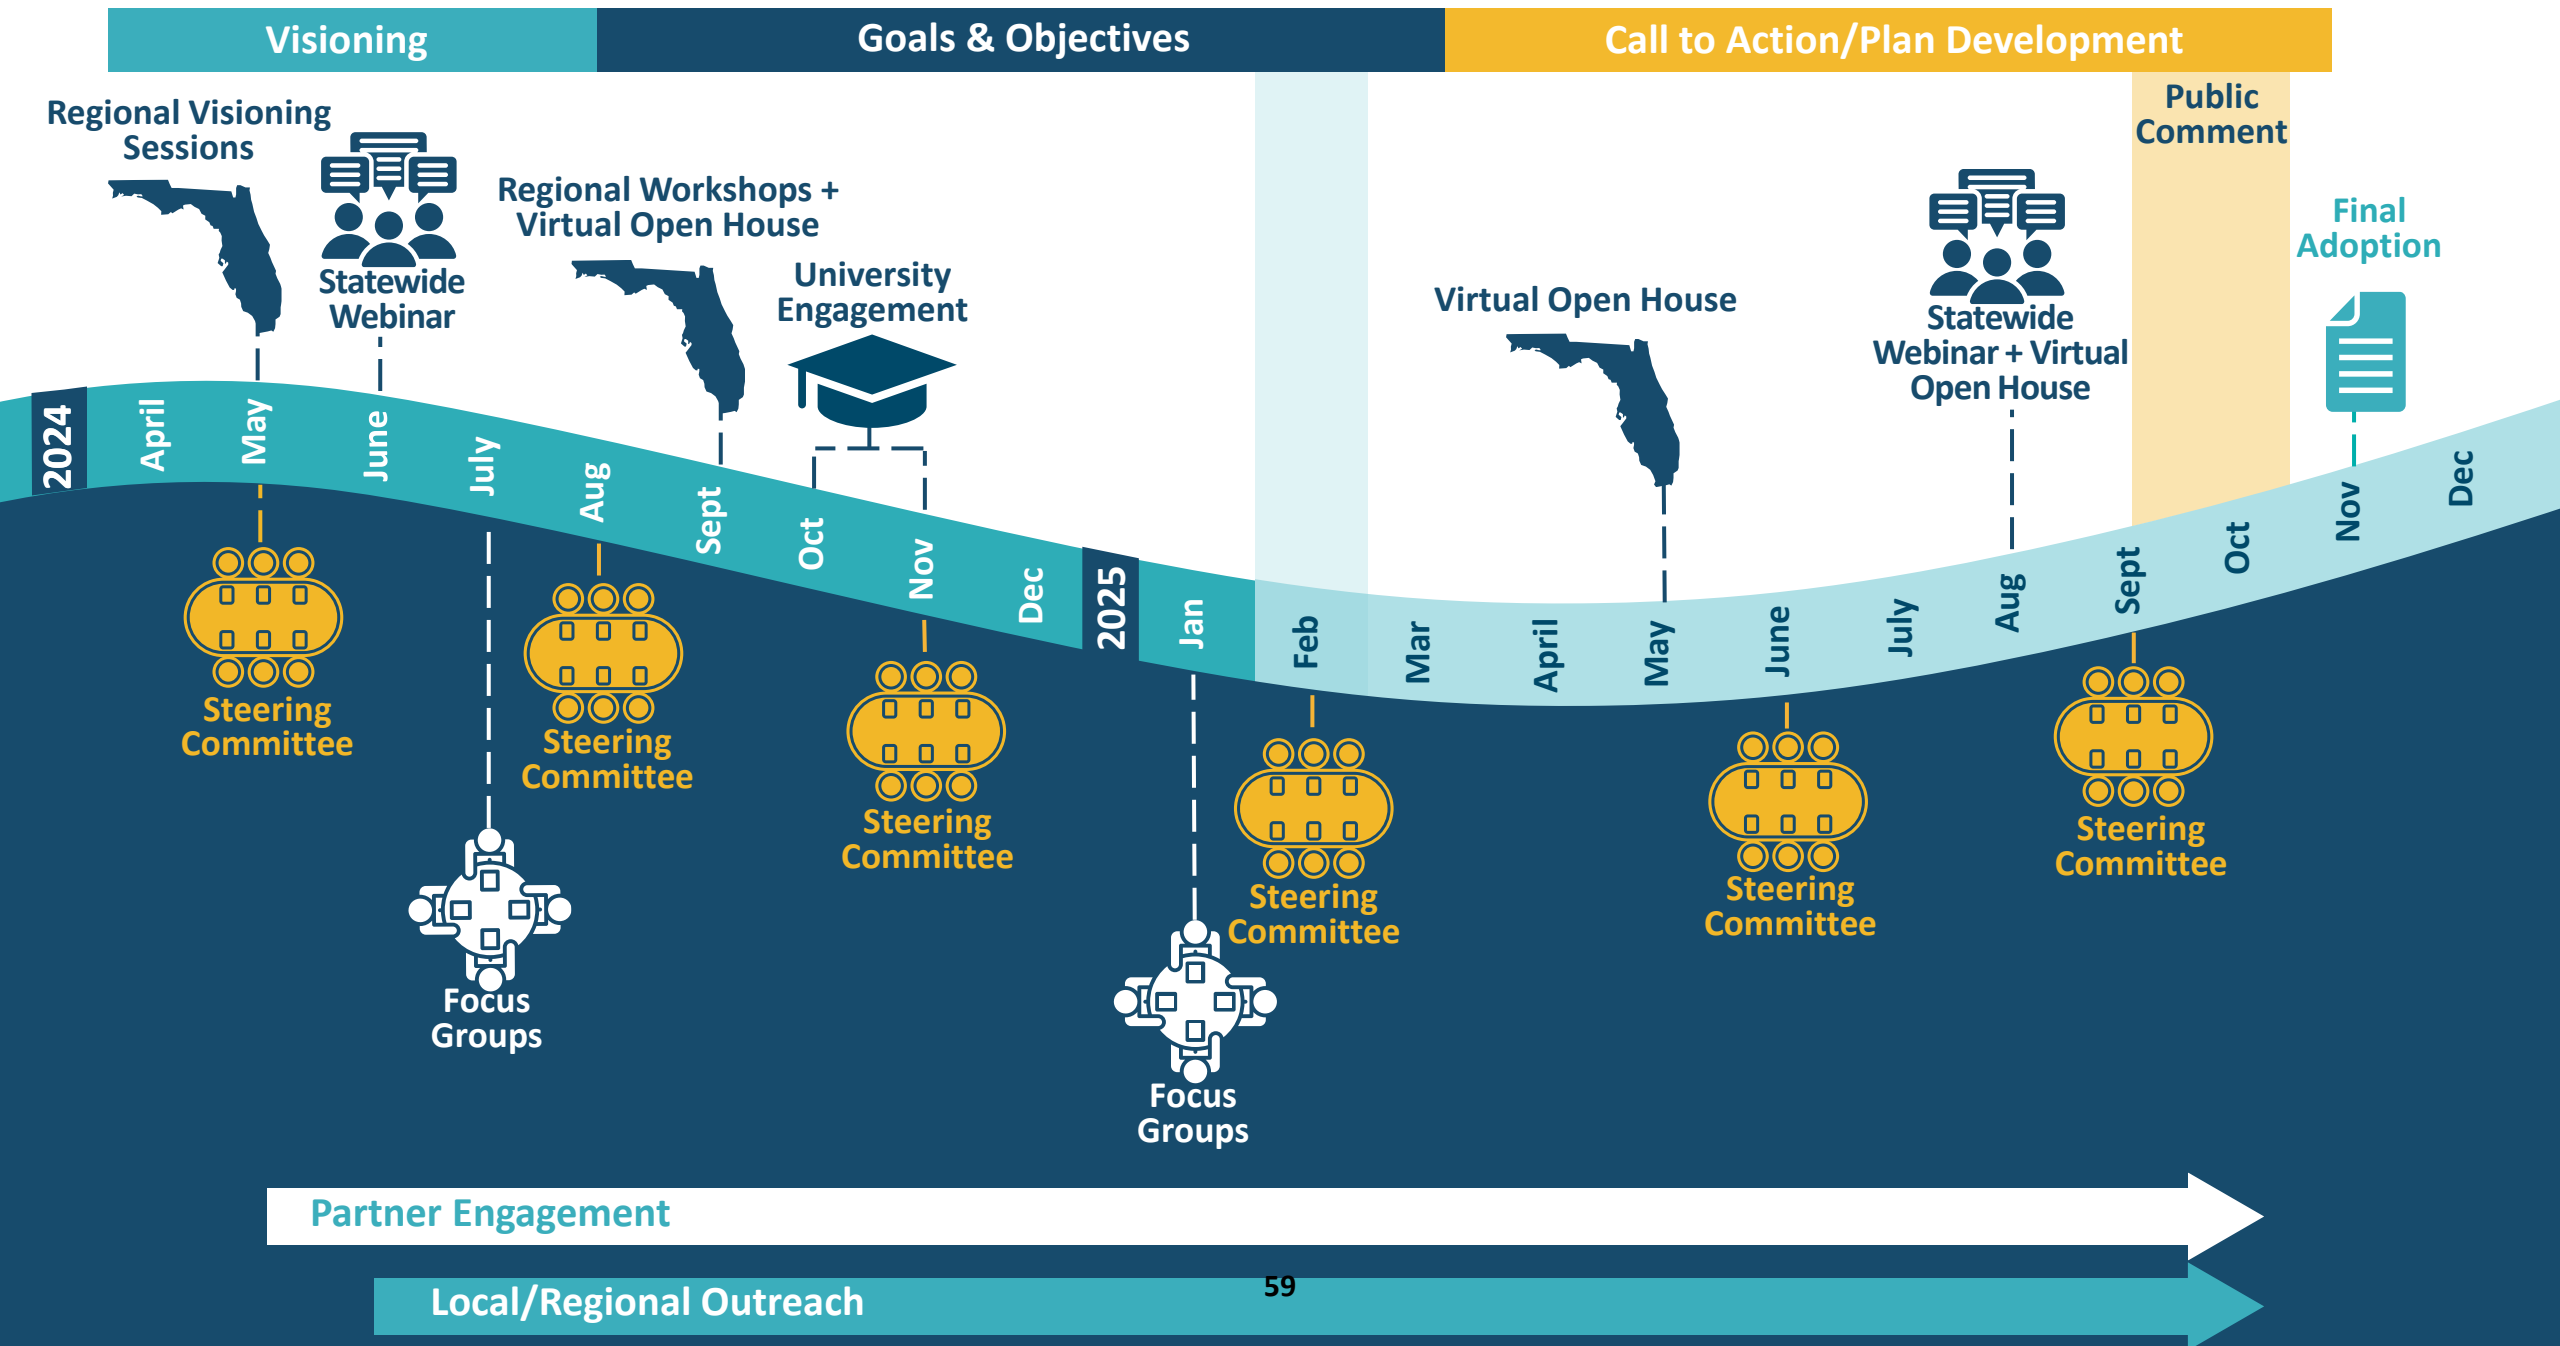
Visioning
Goals & Objectives
Call to Action/Plan Development

Regional Visioning Sessions
Statewide Webinar
Regional Workshops + Virtual Open House
University Engagement
Virtual Open House
Statewide Webinar + Virtual Open House
Public Comment
Final Adoption

2024 April May June July Aug Sept Oct Nov Dec 2025 Jan Feb Mar April May June July Aug Sept Oct Nov Dec

Steering Committee
Steering Committee
Steering Committee
Steering Committee
Steering Committee
Steering Committee
Focus Groups
Focus Groups

Partner Engagement
Local/Regional Outreach
59